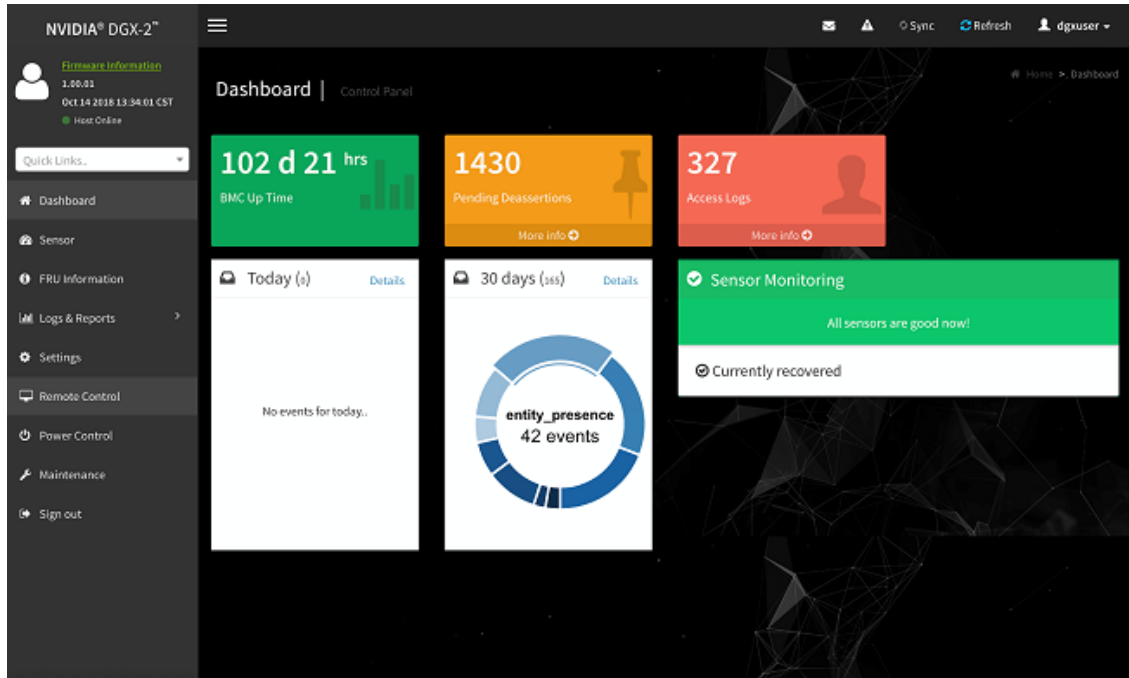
NVIDIA® DGX-2™

Firmware Information
1.00.01
Oct 14 2018 13:34:01 CST
Host Online

Quick Links..

Dashboard
Sensor
FRU Information
Logs & Reports
Settings
Remote Control
Power Control
Maintenance
Sign out

Sync
Refresh
dgxuser

Dashboard | Control Panel

Home > Dashboard

102 d 21 hrs
BMC Up Time

1430
Pending Deassertions
More info

327
Access Logs
More info

Today (0)
Details

No events for today..

30 days (165)
Details

entity_presence
42 events

Sensor Monitoring
All sensors are good now!
Currently recovered